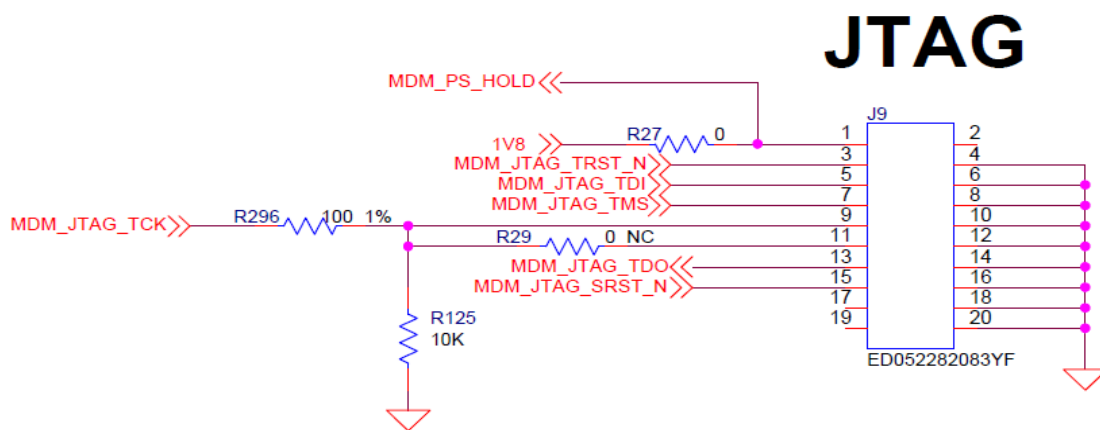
JTAG

MDM_PS_HOLD
J9
1V8
R27
0
1
2
MDM_JTAG_TRST_N
3
4
MDM_JTAG_TDI
5
6
MDM_JTAG_TMS
7
8
MDM_JTAG_TCK
R296
100 1%
9
10
R29
0 NC
11
12
MDM_JTAG_TDO
13
14
MDM_JTAG_SRST_N
15
16
17
18
R125
10K
19
20
ED052282083YF